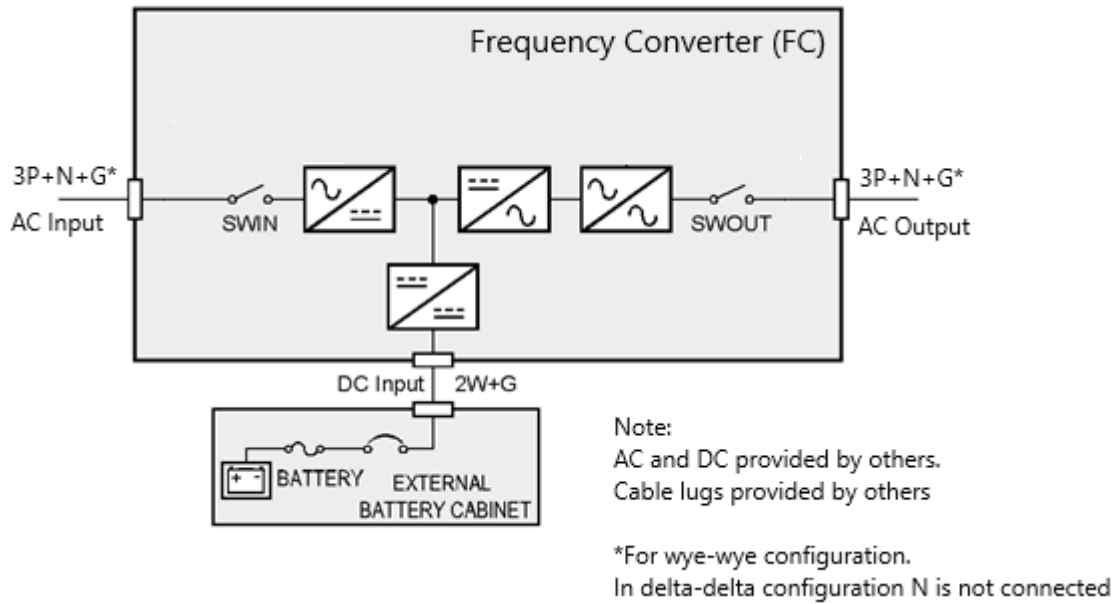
Frequency Converter (FC)

3P+N+G*
AC Input

SWIN

SWOUT

3P+N+G*
AC Output

DC Input
2W+G

+ -
BATTERY
EXTERNAL
BATTERY CABINET

Note:
AC and DC provided by others.
Cable lugs provided by others

*For wye-wye configuration.
In delta-delta configuration N is not connected